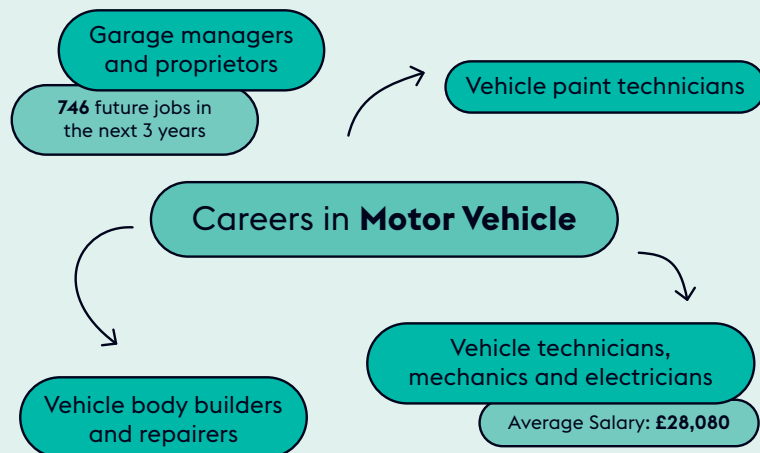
Garage managers and proprietors

**746** future jobs in the next 3 years

Vehicle paint technicians

Careers in **Motor Vehicle**

Vehicle body builders and repairers

Vehicle technicians, mechanics and electricians

Average Salary: **£28,080**